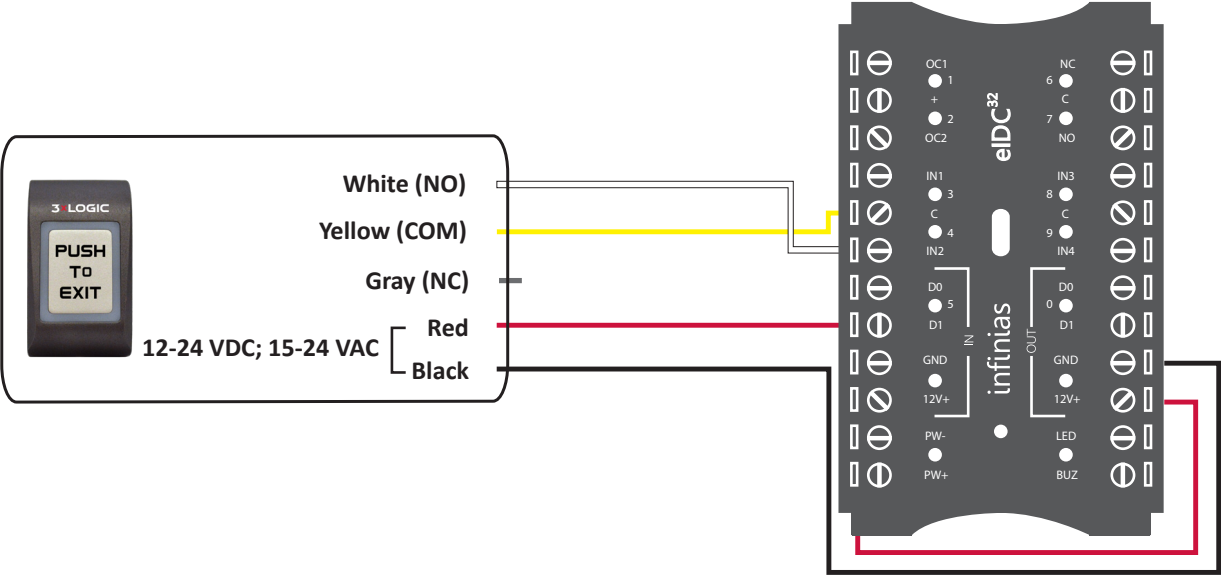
3xLOGIC
PUSH TO EXIT

White (NO)
Yellow (COM)
Gray (NC)
Red
12-24 VDC; 15-24 VAC
Black

OC1
1
+
2
OC2
IN1
3
C
4
IN2
D0
5
D1
IN
GND
12V+
PW-
PW+

eIDC$^{32}$
infinias

NC
6
C
7
NO
IN3
8
C
9
IN4
D0
0
D1
OUT
GND
12V+
LED
BUZ